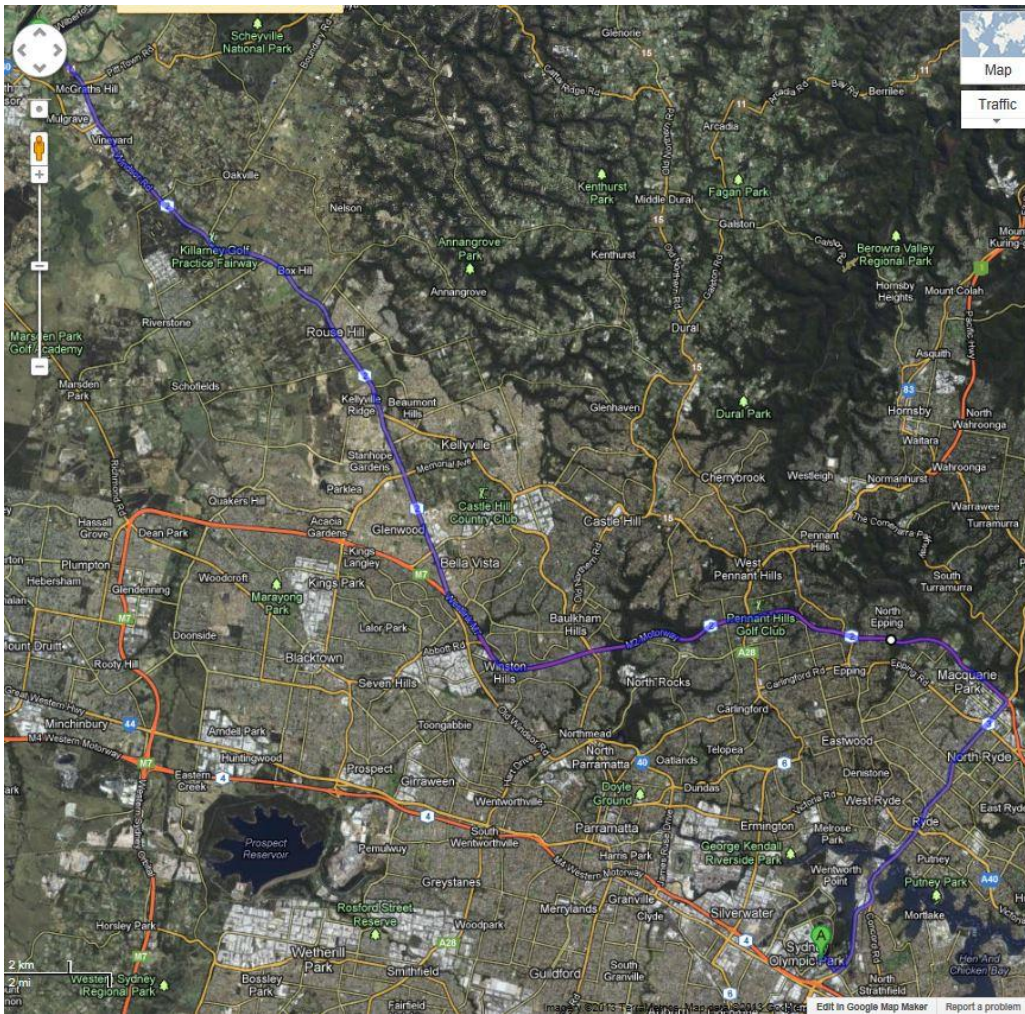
Map
Traffic
Scheyville National Park
McGraths Hill
Mulgrave
Vineyard
Windsor Rd
Pitt Town Rd
Boundary Rd
Oakville
Nelson
Glenorie
Cattai Ridge Rd
Old Northern Rd
Arcadia
Berrilee
Kenthurst Park
Middle Dural
Fagan Park
Galston
Berowra Valley Regional Park
Killarney Golf Practice Fairway
Box Hill
Annangrove Park
Annangrove
Kenthurst
Dural
Hornsby Heights
Mount Colah
Marsden Park Golf Academy
Riverstone
Rouse Hill
Asquith
Pacific Hwy
Marsden Park
Schofields
Kellyville Ridge
Beaumont Hills
Glenhaven
Dural Park
Hornsby
North Wahroonga
Waitara
Kellyville
Stanhope Gardens
Memorial Ave
Cherrybrook
Westleigh
Wahroonga
Parklea
Castle Hill Country Club
Normanhurst
Warrawee
Quakers Hill
Castle Hill
Turramurra
Hassall Grove
Dean Park
Acacia Gardens
Glenwood
Pennant Hills
Plumpton
Kings Langley
Bella Vista
West Pennant Hills
South Turramurra
Hebersham
Woodcroft
Kings Park
M7
Glendenning
Marayong Park
Baulkham Hills
North Epping
Mount Druitt
Doonside
Lalor Park
M2 Motorway
Pennant Hills Golf Club
Rooty Hill
Blacktown
Abbott Rd
Winston Hills
A28
Epping
Macquarie Park
North Rocks
Carlingford Rd
Seven Hills
Great Western Hwy
Minchinbury
M4 Western Motorway
Arndell Park
Toongabbie
Carlingford
Eastwood
Huntingwood
Northmead
North Parramatta
Oatlands
Telopea
North Ryde
Eastern Creek
Prospect
Girraween
Wentworthville
Doyle Ground
Dundas
Denistone
West Ryde
East Ryde
Prospect Reservoir
South Wentworthville
Parramatta
Ermington
Melrose Park
Ryde
Pemulwuy
Harris Park
George Kendall Riverside Park
Putney
Wentworth Point
Putney Park
A40
Greystanes
Rosford Street Reserve
Merrylands
Granville
Clyde
Silverwater
Mortlake
Horsley Park
Woodpark
Wetherill Park
Smithfield
Guildford
South Granville
Sydney Olympic Park
Concord Rd
Hen And Chicken Bay
North Strathfield
2 km
2 mi
Western Sydney Regional Park
Bossley Park
Fairfield
Imagery ©2013 TerraMetrics, Map data ©2013 Google
Edit in Google Map Maker
Report a problem
A